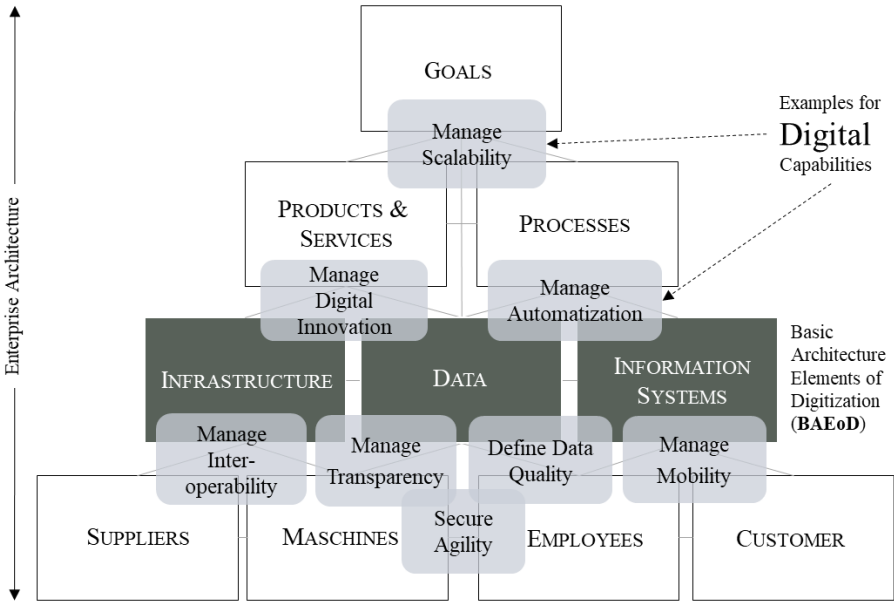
Enterprise Architecture

GOALS

Manage Scalability

Examples for Digital Capabilities

PRODUCTS & SERVICES

PROCESSES

Manage Digital Innovation

Manage Automatization

INFRASTRUCTURE

DATA

INFORMATION SYSTEMS

Basic Architecture Elements of Digitization (**BAEoD**)

Manage Interoperability

Manage Transparency

Define Data Quality

Manage Mobility

SUPPLIERS

MASCHINES

Secure Agility

EMPLOYEES

CUSTOMER